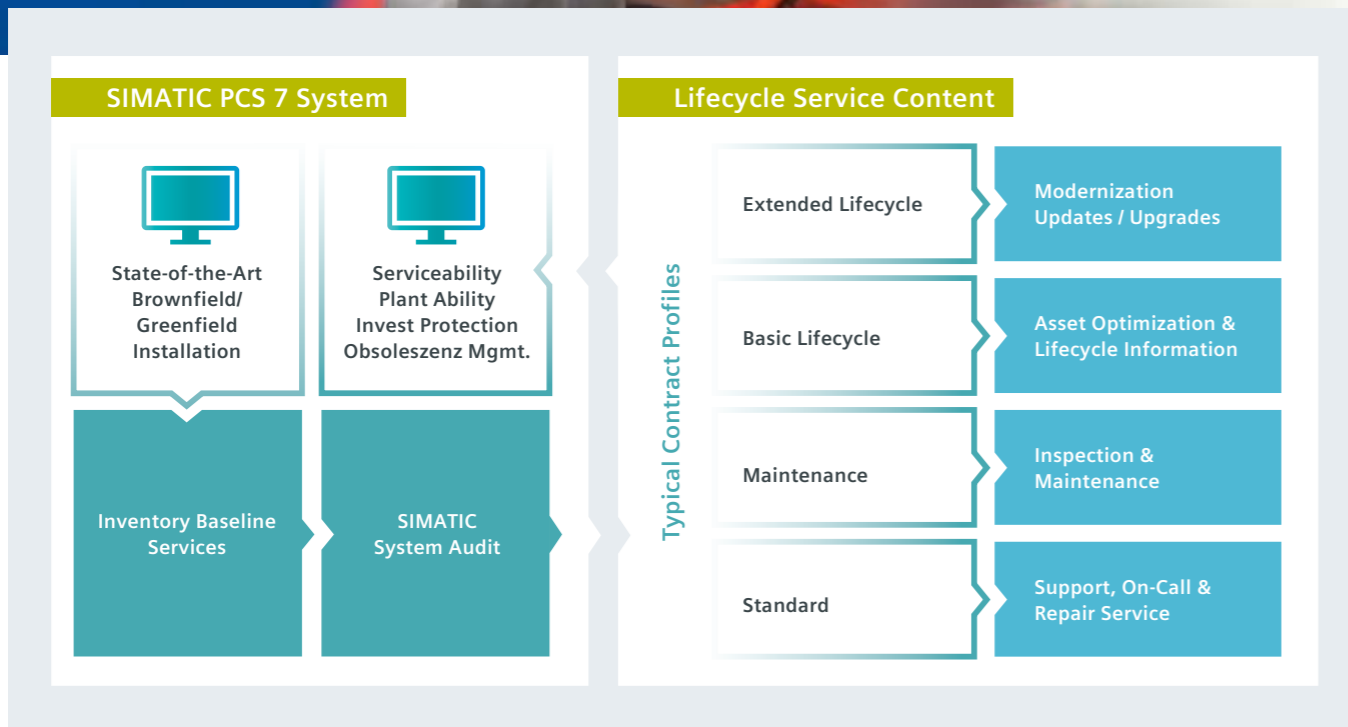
SIMATIC PCS 7 System

State-of-the-Art
Brownfield/
Greenfield
Installation

Serviceability
Plant Ability
Invest Protection
Obsoleszenz Mgmt.

Inventory Baseline
Services

SIMATIC
System Audit

Lifecycle Service Content

Typical Contract Profiles

Extended Lifecycle

Modernization
Updates / Upgrades

Basic Lifecycle

Asset Optimization &
Lifecycle Information

Maintenance

Inspection &
Maintenance

Standard

Support, On-Call &
Repair Service